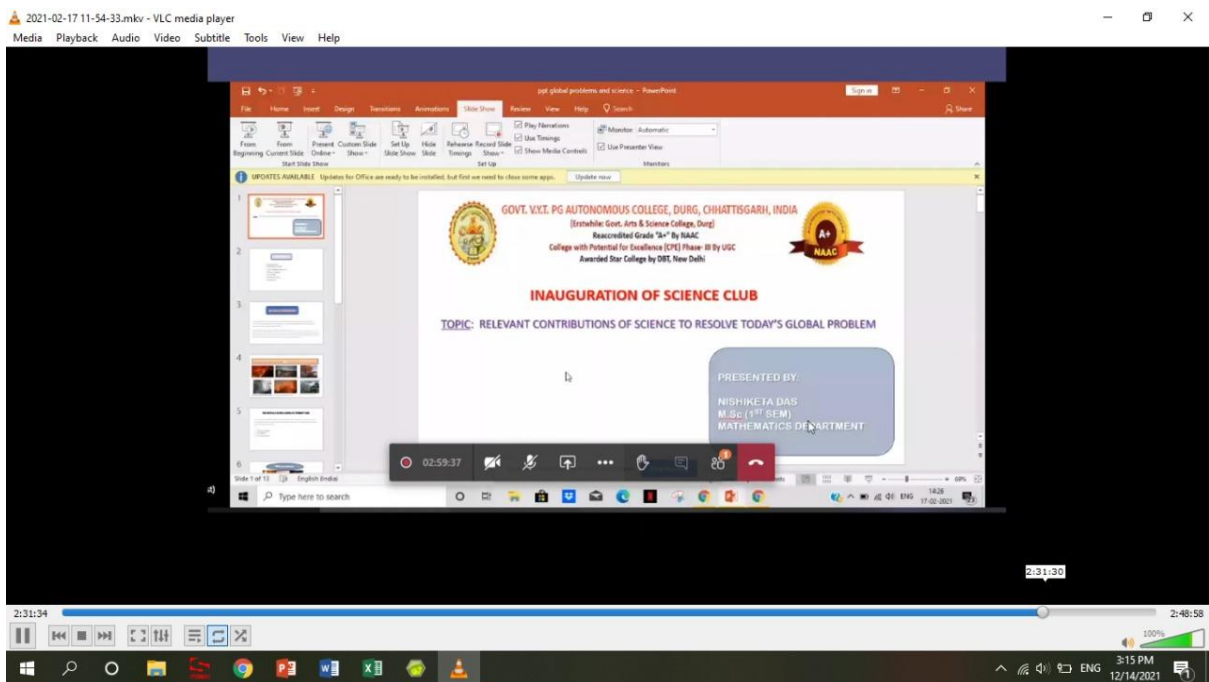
2021-02-17 11-54-33.mkv - VLC media player
Media Playback Audio Video Subtitle Tools View Help

ppt global problems and science - PowerPoint
Sign in
File Home Insert Design Transitions Animations Slide Show Review View Help Search
Share
From Beginning From Current Slide Present Online Custom Slide Show
Start Slide Show
Set Up Slide Show Hide Slide Rehearse Timings Record Slide Show
Play Narrations
Use Timings
Show Media Controls
Set Up
Monitor: Automatic
Use Presenter View
Monitors
UPDATES AVAILABLE Updates for Office are ready to be installed, but first we need to close some apps. Update now

GOVT. V.Y.T. PG AUTONOMOUS COLLEGE, DURG, CHHATTISGARH, INDIA
(Erstwhile: Govt. Arts & Science College, Durg)
Reaccredited Grade "A+" By NAAC
College with Potential for Excellence (CPE) Phase- III By UGC
Awarded Star College by DBT, New Delhi

A+
NAAC

INAUGURATION OF SCIENCE CLUB

TOPIC: RELEVANT CONTRIBUTIONS OF SCIENCE TO RESOLVE TODAY'S GLOBAL PROBLEM

PRESENTED BY:
NISHIKETA DAS
M.Sc (1ST SEM)
MATHEMATICS DEPARTMENT

02:59:37

Slide 1 of 13 English (India)
Type here to search
14:26
17-02-2021
ENG

2:31:30
2:31:34
2:48:58
100%
3:15 PM
12/14/2021
ENG
1